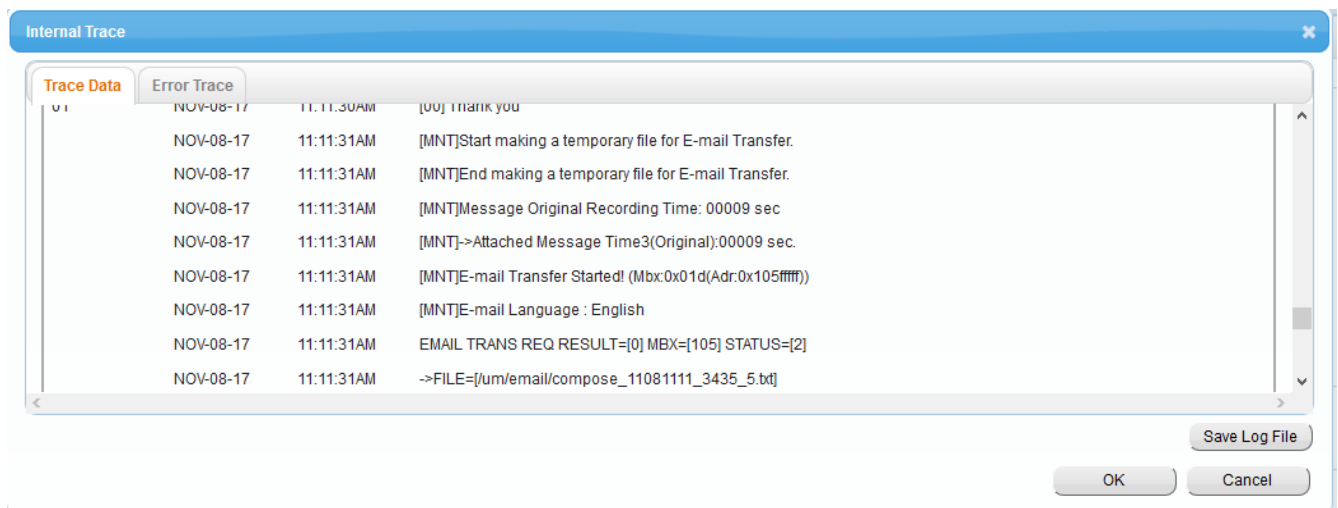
Internal Trace

Trace Data | Error Trace

| | | | |
|---|---|---|---|
| 01 | NOV-08-17 | 11:11:30AM | [00] Thank you |
| | NOV-08-17 | 11:11:31AM | [MNT]Start making a temporary file for E-mail Transfer. |
| | NOV-08-17 | 11:11:31AM | [MNT]End making a temporary file for E-mail Transfer. |
| | NOV-08-17 | 11:11:31AM | [MNT]Message Original Recording Time: 00009 sec |
| | NOV-08-17 | 11:11:31AM | [MNT]->Attached Message Time3(Original):00009 sec. |
| | NOV-08-17 | 11:11:31AM | [MNT]E-mail Transfer Started! (Mbx:0x01d(Adr:0x105fffff)) |
| | NOV-08-17 | 11:11:31AM | [MNT]E-mail Language : English |
| | NOV-08-17 | 11:11:31AM | EMAIL TRANS REQ RESULT=[0] MBX=[105] STATUS=[2] |
| | NOV-08-17 | 11:11:31AM | ->FILE=[/um/email/compose_11081111_3435_5.txt] |

Save Log File

OK Cancel